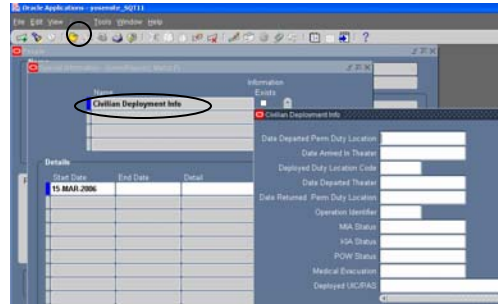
Oracle Applications - pssmstr_SQT11

File Edit View Tools Window Help

?

Name

Civilian Deployment Info

Information Exists

Details

Start Date

End Date

Detail

15-MAR-2006

Civilian Deployment Info

Date Departed Perm Duty Location

Date Arrived In Theater

Deployed Duty Location Code

Date Departed Theater

Date Returned Perm Duty Location

Operation Identifier

MIA Status

KIA Status

POW Status

Medical Evacuation

Deployed UIC/PAS